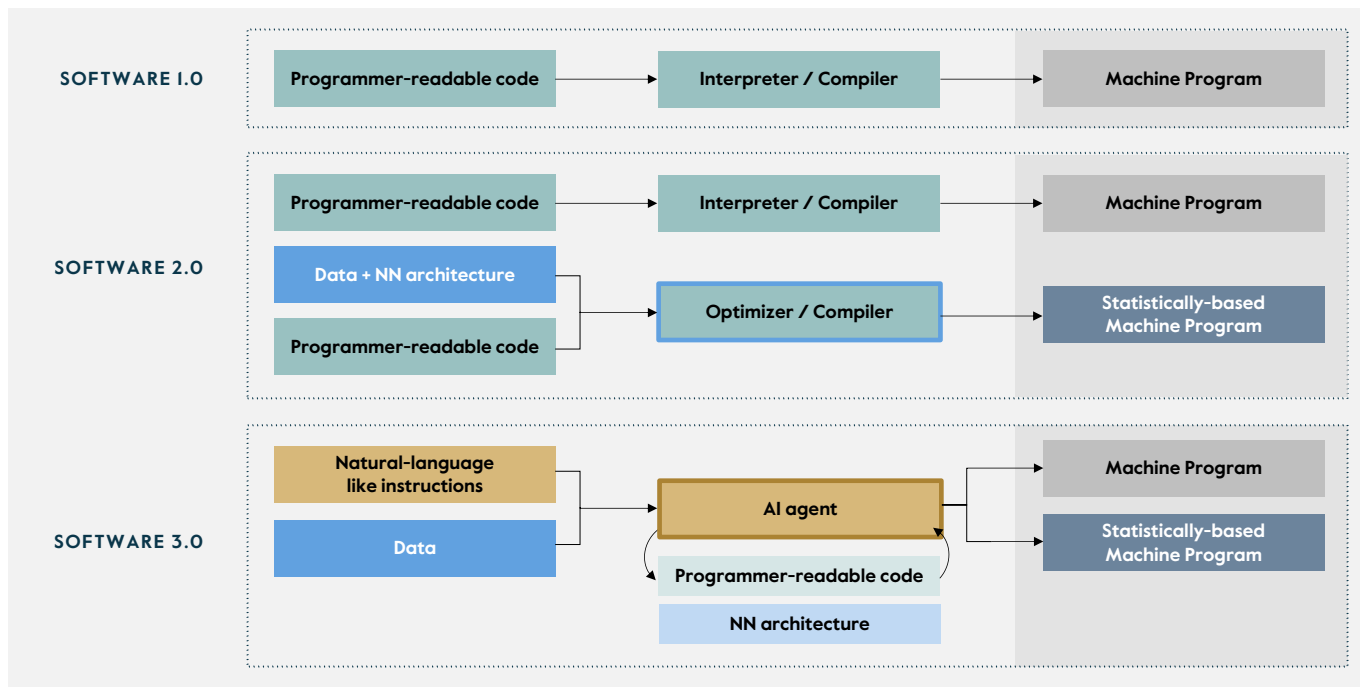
SOFTWARE 1.0

Programmer-readable code

Interpreter / Compiler

Machine Program

SOFTWARE 2.0

Programmer-readable code

Interpreter / Compiler

Machine Program

Data + NN architecture

Optimizer / Compiler

Statistically-based Machine Program

Programmer-readable code

SOFTWARE 3.0

Natural-language like instructions

AI agent

Machine Program

Statistically-based Machine Program

Data

Programmer-readable code

NN architecture